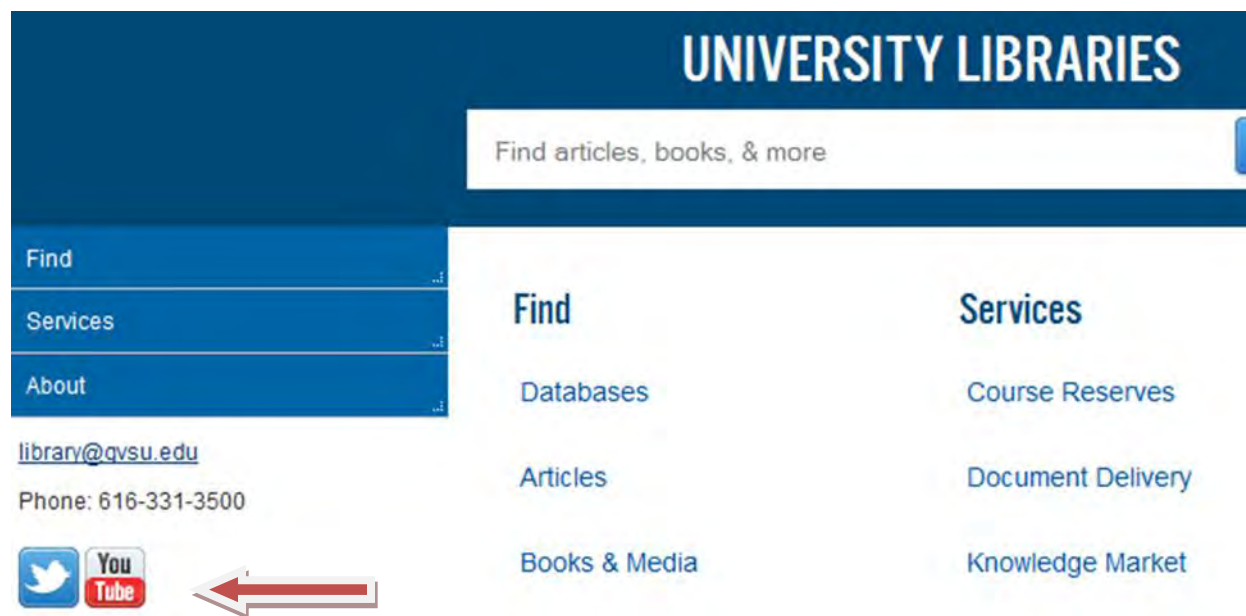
UNIVERSITY LIBRARIES

Find articles, books, & more

Find

Services

About

library@gvsu.edu

Phone: 616-331-3500

You Tube

Find

Databases

Articles

Books & Media

Services

Course Reserves

Document Delivery

Knowledge Market